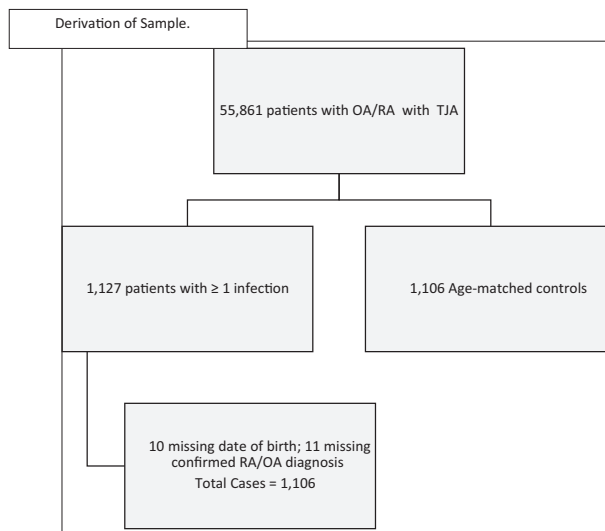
Derivation of Sample.

55,861 patients with OA/RA with TJA

1,127 patients with $\geq 1$ infection

1,106 Age-matched controls

10 missing date of birth; 11 missing confirmed RA/OA diagnosis
Total Cases = 1,106